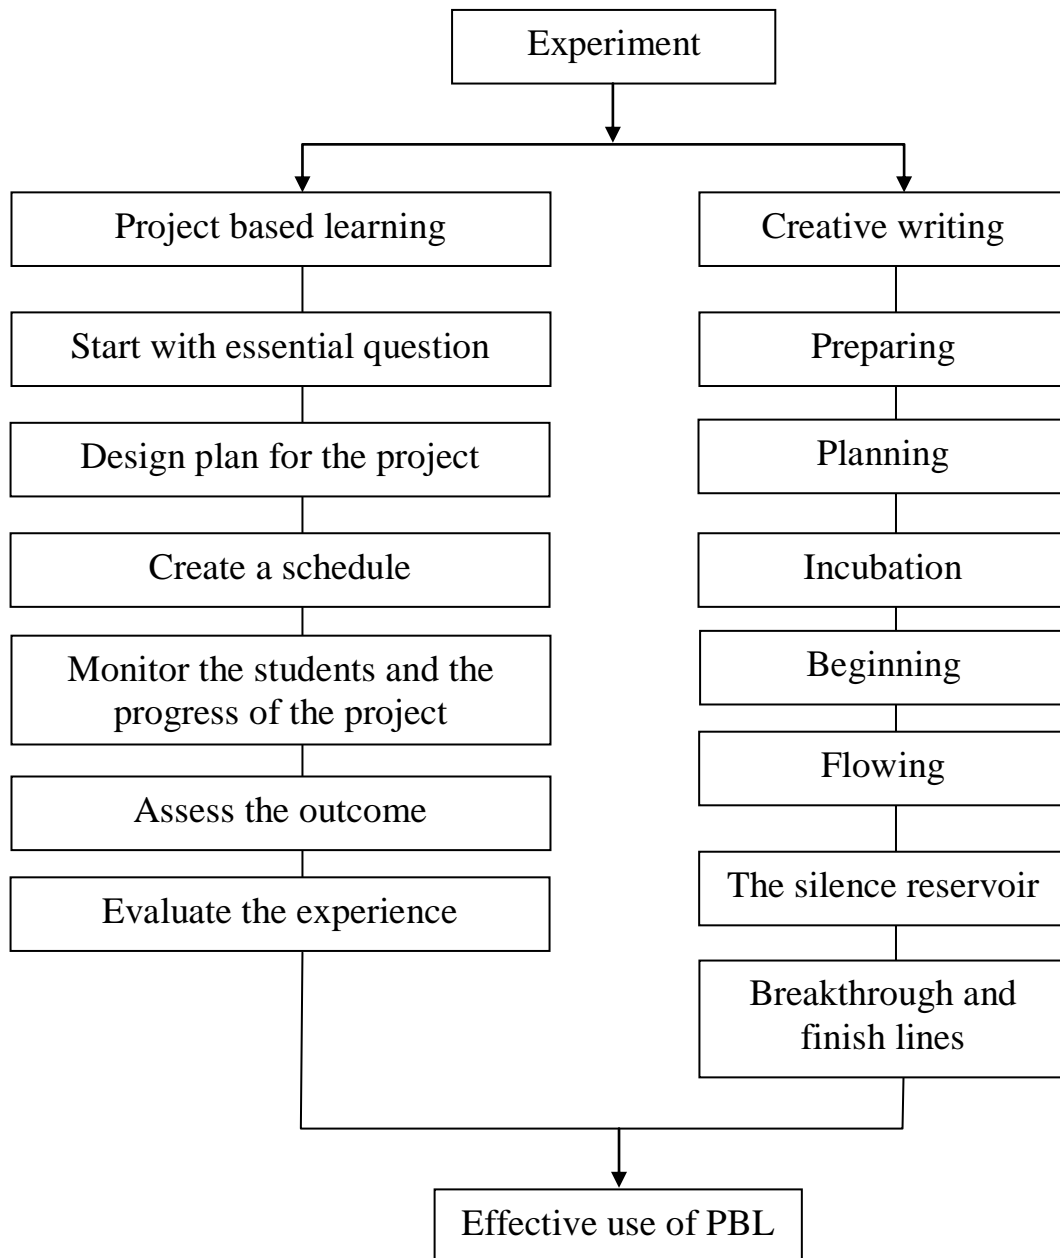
Experiment

Project based learning

Start with essential question

Design plan for the project

Create a schedule

Monitor the students and the progress of the project

Assess the outcome

Evaluate the experience

Creative writing

Preparing

Planning

Incubation

Beginning

Flowing

The silence reservoir

Breakthrough and finish lines

Effective use of PBL